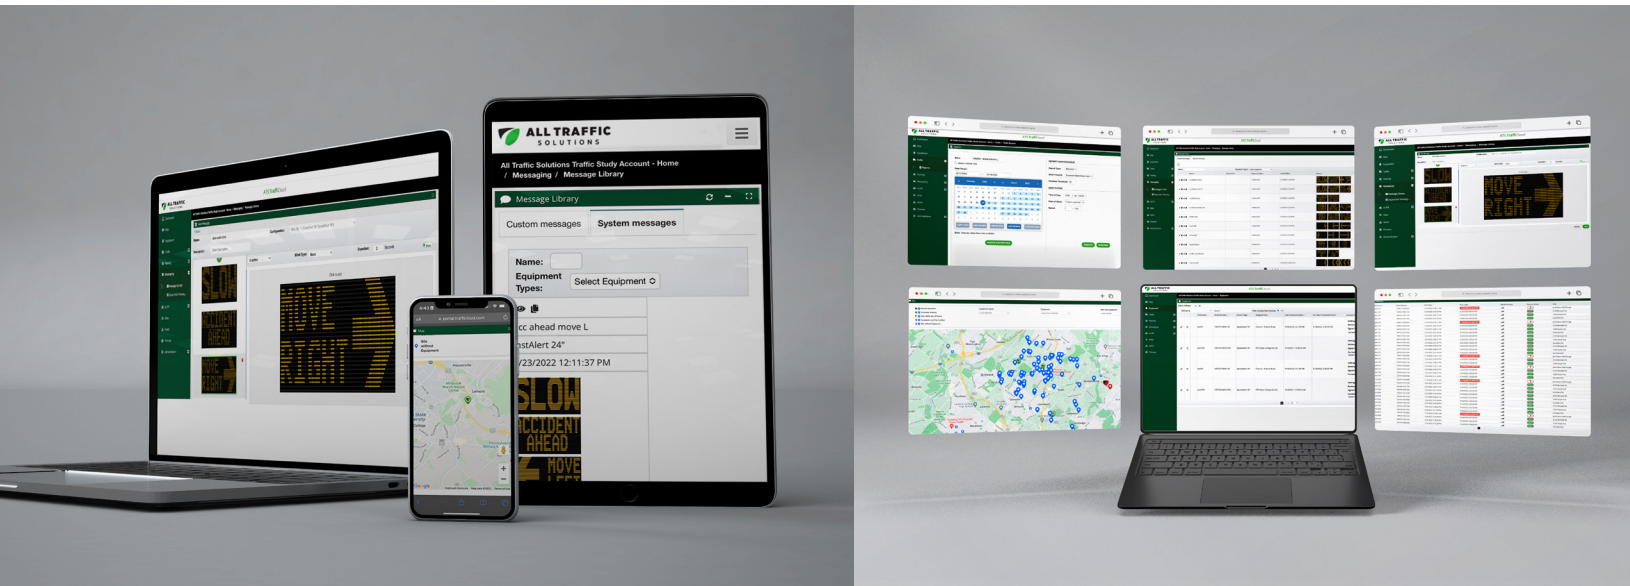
ALL TRAFFIC SOLUTIONS

All Traffic Solutions Traffic Study Account - Home / Messaging / Message Library

Message Library

Custom messages

System messages

Name:

Equipment Types:

Select Equipment

cc ahead move L

astAlert 24"

/23/2022 12:11:37 PM

SLOW

ACCIDENT AHEAD

MOVE

MOVE RIGHT

SLOW

ACCIDENT AHEAD

MOVE RIGHT

SLOW

MOVE RIGHT